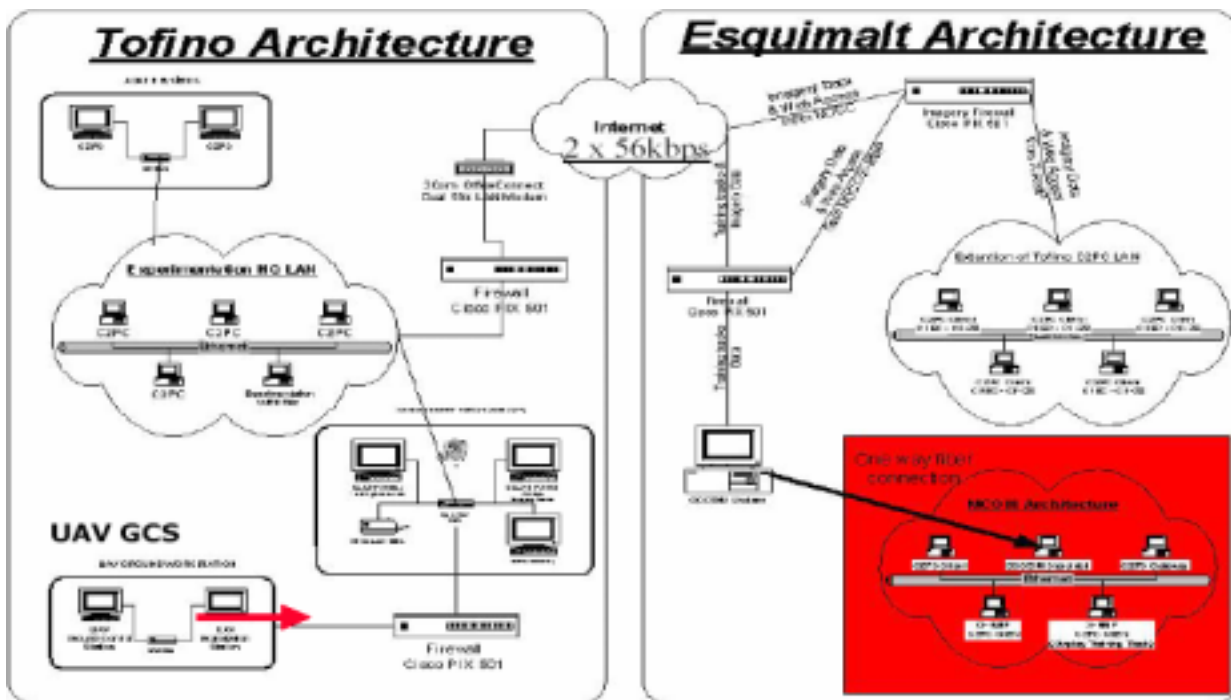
Tofino Architecture

Esquimalt Architecture

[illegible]

C2PC

C2PC

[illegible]

Internet
2 x 56kbps

3Com OfficeConnect Dual 56k ISDN Modem

Experimentation HQ LAN

C2PC

C2PC

C2PC

Ethernet

C2PC

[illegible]

Firewall
Cisco PIX 501

Imagery Firewall
Cisco PIX 501

Imagery Tracks & Web Access

Imagery Data & Web Access

Imagery Data & Web Access

Tracks and Imagery Data

Firewall
Cisco PIX 501

Tracks Data

Extension of Tofino C2PC LAN

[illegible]

UAV GCS

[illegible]

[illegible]

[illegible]

Firewall
Cisco PIX 501

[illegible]

One way fiber connection

MCOIN Architecture

C2PC Client

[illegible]

C2PC Gateway

Ethernet

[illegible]

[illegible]